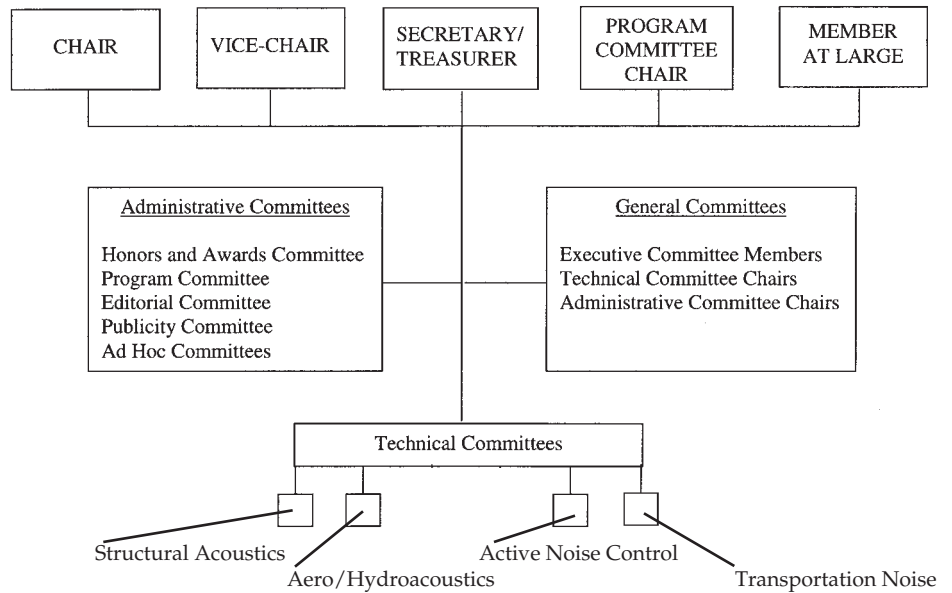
CHAIR

VICE-CHAIR

SECRETARY/ TREASURER

PROGRAM COMMITTEE CHAIR

MEMBER AT LARGE

Administrative Committees

Honors and Awards Committee
Program Committee
Editorial Committee
Publicity Committee
Ad Hoc Committees

General Committees

Executive Committee Members
Technical Committee Chairs
Administrative Committee Chairs

Technical Committees

Structural Acoustics

Aero/Hydroacoustics

Active Noise Control

Transportation Noise